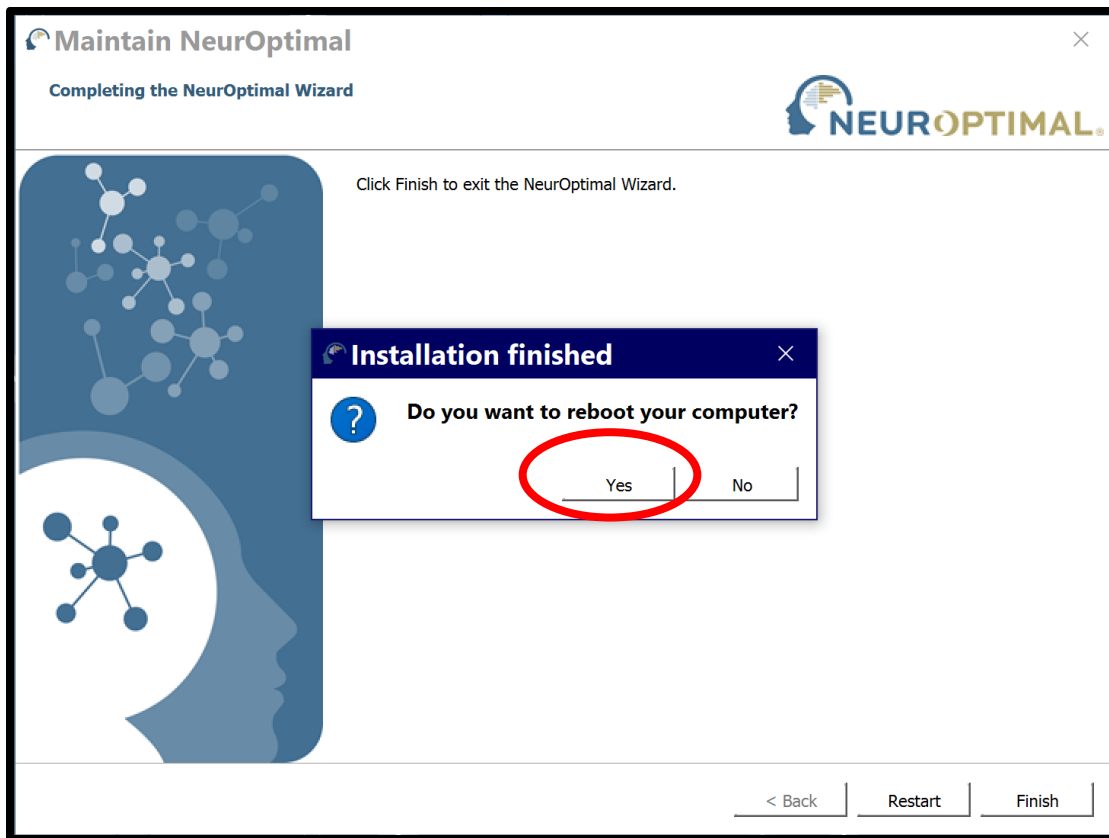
Maintain NeurOptimal

Completing the NeurOptimal Wizard

NEUROPTIMAL.

Click Finish to exit the NeurOptimal Wizard.

Installation finished

Do you want to reboot your computer?

Yes

No

< Back

Restart

Finish